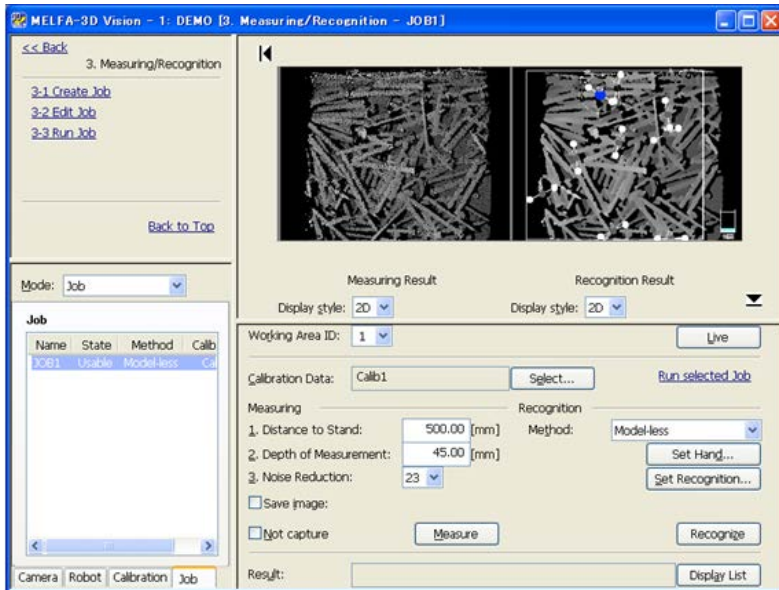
MELFA-3D Vision - 1: DEMO [3. Measuring/Recognition - JOB1]

<< Back
3. Measuring/Recognition

3-1 Create Job
3-2 Edit Job
3-3 Run Job

Back to Top

Mode: Job

Job

| Name | State | Method | Calib |
|---|---|---|---|
| JOB1 | Usable | Model-less | Ca |

Camera | Robot | Calibration | Job

Measuring Result
Display style: 2D

Recognition Result
Display style: 2D

Working Area ID: 1
Live

Calibration Data: Calib1
Select...
Run selected Job

Measuring
1. Distance to Stand: 500.00 [mm]
2. Depth of Measurement: 45.00 [mm]
3. Noise Reduction: 23
Save image:
Not capture
Measure

Recognition
Method: Model-less
Set Hand...
Set Recognition...
Recognize

Result:
Display List